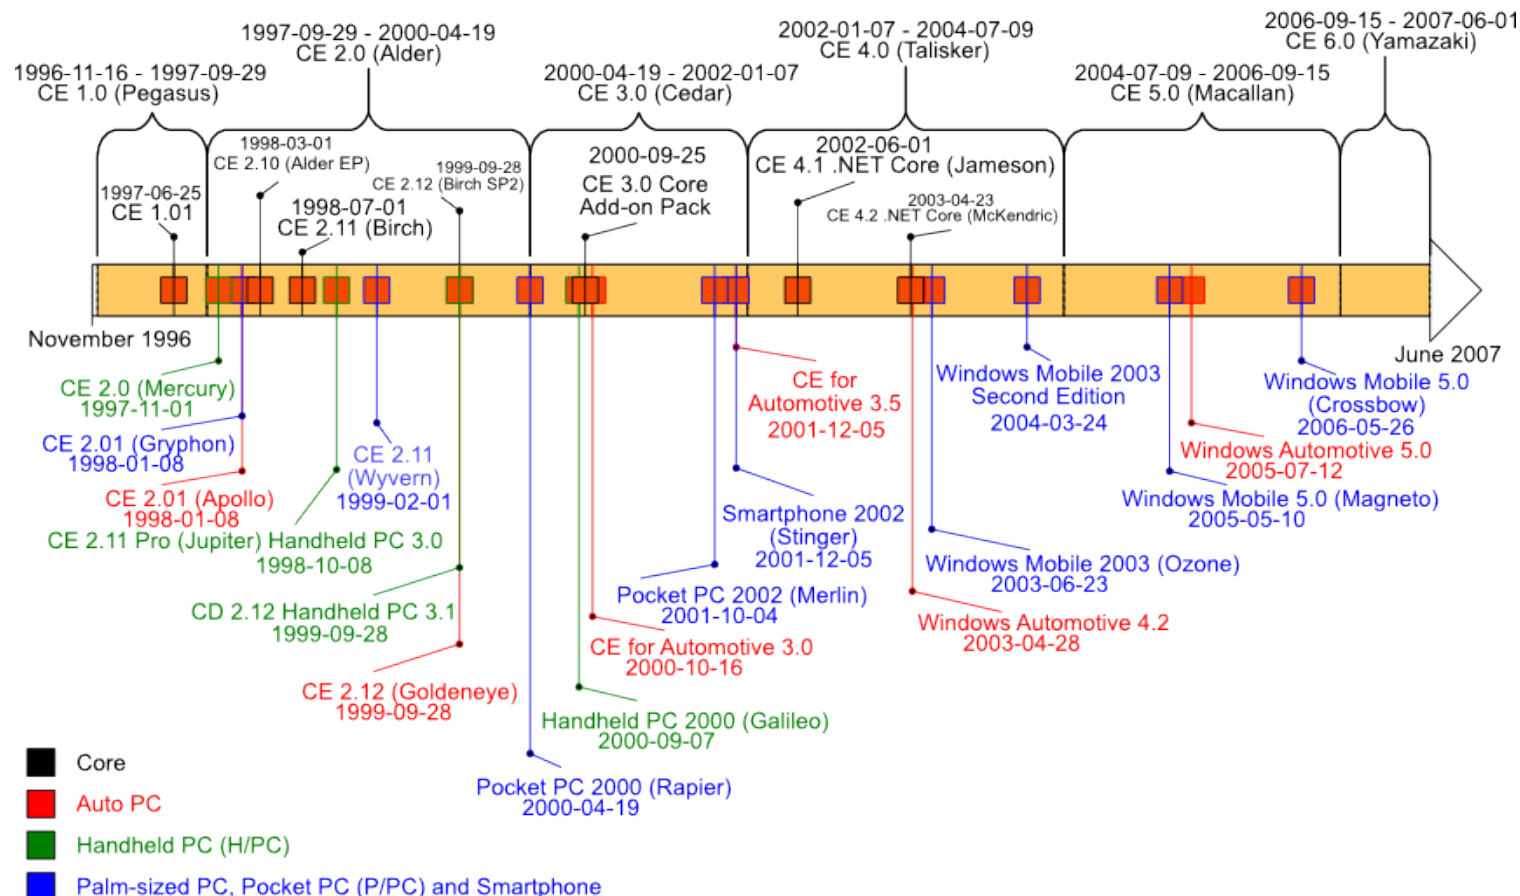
1997-09-29 - 2000-04-19
CE 2.0 (Alder)

1996-11-16 - 1997-09-29
CE 1.0 (Pegasus)

2000-04-19 - 2002-01-07
CE 3.0 (Cedar)

2002-01-07 - 2004-07-09
CE 4.0 (Talisker)

2004-07-09 - 2006-09-15
CE 5.0 (Macallan)

2006-09-15 - 2007-06-01
CE 6.0 (Yamazaki)

1998-03-01
CE 2.10 (Alder EP)

1999-09-28
CE 2.12 (Birch SP2)

1997-06-25
CE 1.01

1998-07-01
CE 2.11 (Birch)

2000-09-25
CE 3.0 Core
Add-on Pack

2002-06-01
CE 4.1 .NET Core (Jameson)

2003-04-23
CE 4.2 .NET Core (McKendric)

November 1996

June 2007

CE 2.0 (Mercury)
1997-11-01

CE 2.01 (Gryphon)
1998-01-08

CE 2.01 (Apollo)
1998-01-08

CE 2.11
(Wyvern)
1999-02-01

CE 2.11 Pro (Jupiter) Handheld PC 3.0
1998-10-08

CD 2.12 Handheld PC 3.1
1999-09-28

CE 2.12 (Goldeneye)
1999-09-28

Pocket PC 2000 (Rapier)
2000-04-19

Handheld PC 2000 (Galileo)
2000-09-07

CE for Automotive 3.0
2000-10-16

Pocket PC 2002 (Merlin)
2001-10-04

Smartphone 2002
(Stinger)
2001-12-05

CE for
Automotive 3.5
2001-12-05

Windows Mobile 2003
Second Edition
2004-03-24

Windows Mobile 2003 (Ozone)
2003-06-23

Windows Automotive 4.2
2003-04-28

Windows Mobile 5.0
(Crossbow)
2006-05-26

Windows Automotive 5.0
2005-07-12

Windows Mobile 5.0 (Magneto)
2005-05-10

Core

Auto PC

Handheld PC (H/PC)

Palm-sized PC, Pocket PC (P/PC) and Smartphone